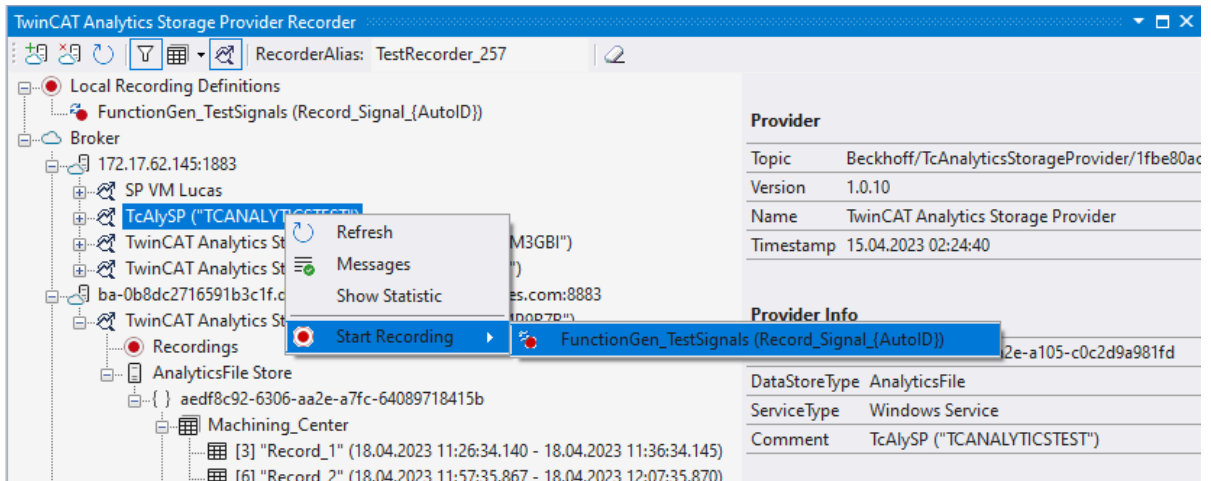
TwinCAT Analytics Storage Provider Recorder

RecorderAlias: TestRecorder_257

Local Recording Definitions
FunctionGen_TestSignals (Record_Signal_{AutoID})
Broker
172.17.62.145:1883
SP VM Lucas
TcAlySP ("TCANALYTICSTEST")
TwinCAT Analytics St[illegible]M3GBI")
TwinCAT Analytics St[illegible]")
ba-0b8dc2716591b3c1f.c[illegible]es.com:8883
TwinCAT Analytics St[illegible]
Recordings
AnalyticsFile Store
aedf8c92-6306-aa2e-a7fc-64089718415b
Machining_Center
[3] "Record_1" (18.04.2023 11:26:34.140 - 18.04.2023 11:36:34.145)
[6] "Record_2" (18.04.2023 11:57:35.867 - 18.04.2023 12:07:35.870)

Refresh
Messages
Show Statistic
Start Recording
FunctionGen_TestSignals (Record_Signal_{AutoID})

Provider

| Topic | Beckhoff/TcAnalyticsStorageProvider/1fbe80a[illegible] |
|---|---|
| Version | 1.0.10 |
| Name | TwinCAT Analytics Storage Provider |
| Timestamp | 15.04.2023 02:24:40 |

Provider Info

| | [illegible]a2e-a105-c0c2d9a981fd |
|---|---|
| DataStoreType | AnalyticsFile |
| ServiceType | Windows Service |
| Comment | TcAlySP ("TCANALYTICSTEST") |